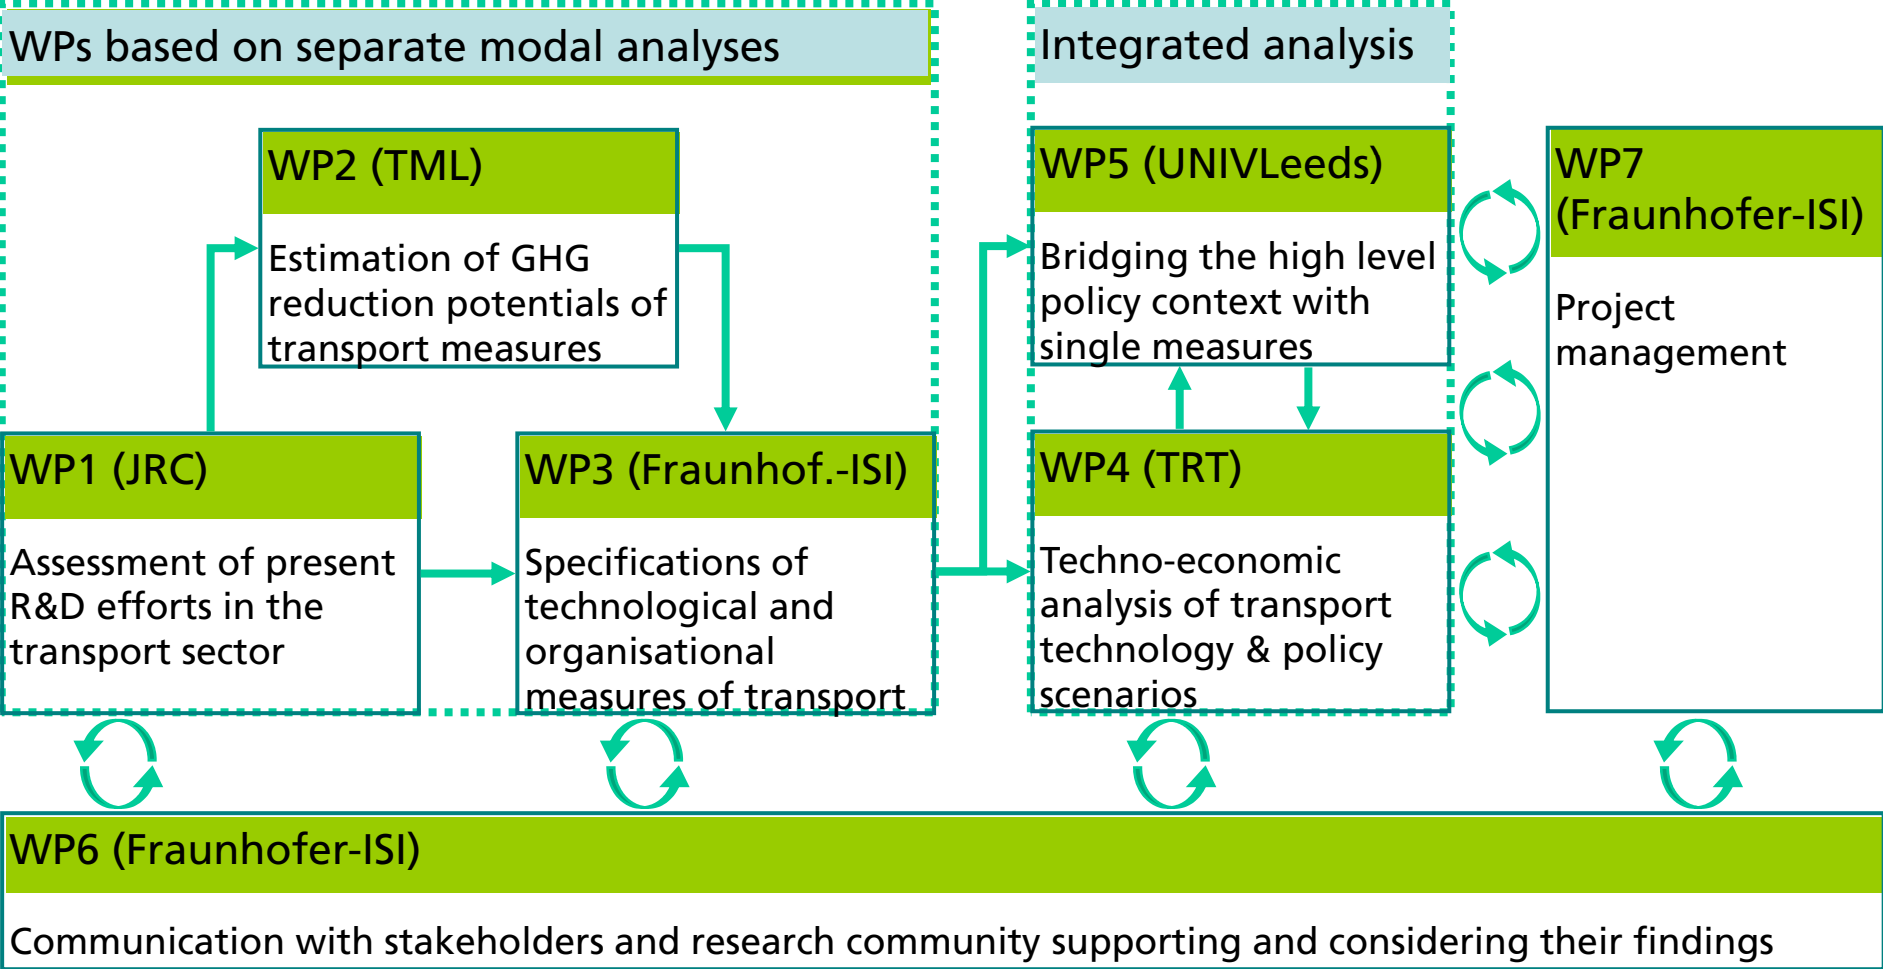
WPs based on separate modal analyses

Integrated analysis

WP2 (TML)

Estimation of GHG reduction potentials of transport measures

WP5 (UNIVLeeds)

Bridging the high level policy context with single measures

WP7 (Fraunhofer-ISI)

Project management

WP1 (JRC)

Assessment of present R&D efforts in the transport sector

WP3 (Fraunhof.-ISI)

Specifications of technological and organisational measures of transport

WP4 (TRT)

Techno-economic analysis of transport technology & policy scenarios

WP6 (Fraunhofer-ISI)

Communication with stakeholders and research community supporting and considering their findings